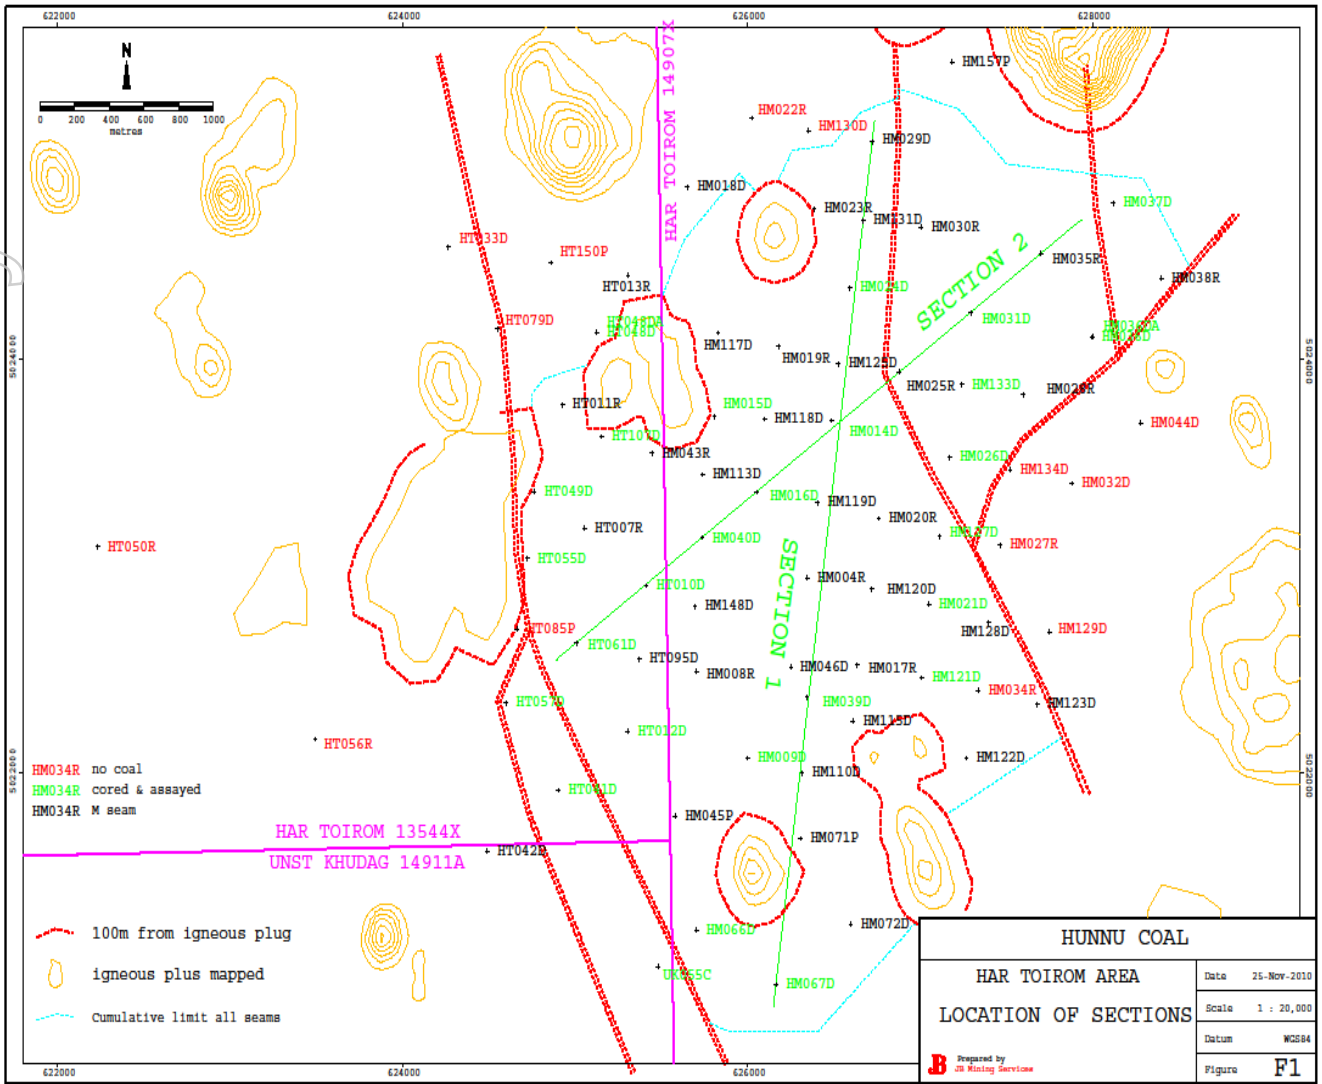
622000
624000
626000
628000

N
0 200 400 600 800 1000
metres

HM157P
HM022R
HM130D
HM029D
HAR TOIROM 14907X
HM018D
HM023R
HM131D
HM030R
HM037D
HT133D
HT150P
SECTION 2
HM035R
HM038R
HT013R
HM034D
HT079D
HT048DA
HT048D
HM031D
HM036DA
HM036D
HM117D
HM019R
HM125D
5024000
HM025R
HM133D
HM028R
HT011R
HM015D
HM118D
HM044D
HT107D
HM014D
HM043R
HM026D
HM113D
HM134D
HM032D
HT049D
HM016D
HM119D
HT007R
HM020R
HT050R
HM040D
HM127D
HM027R
HT055D
SECTION 1
HM004R
HT010D
HM120D
HM148D
HM021D
HM128D
HM129D
HT085P
HT061D
HT095D
HM046D
HM017R
HM121D
HM008R
HM034R
HM123D
HT057D
HM039D
HM115D
HT012D
HT056R
HM009D
HM122D
HM110D
HM034R no coal
HM034R cored & assayed
HM034R M seam
5022000
HT041D
HM045P
HAR TOIROM 13544X
HM071P
UNST KHUDAG 14911A
HT042D
HM072D
100m from igneous plug
igneous plus mapped
HM066D
Cumulative limit all seams
UK055C
HM067D
622000
624000
626000

HUNNU COAL
HAR TOIROM AREA
LOCATION OF SECTIONS
Date 25-Nov-2010
Scale 1 : 20,000
Datum WGS84
Figure F1
Prepared by
JB Mining Services